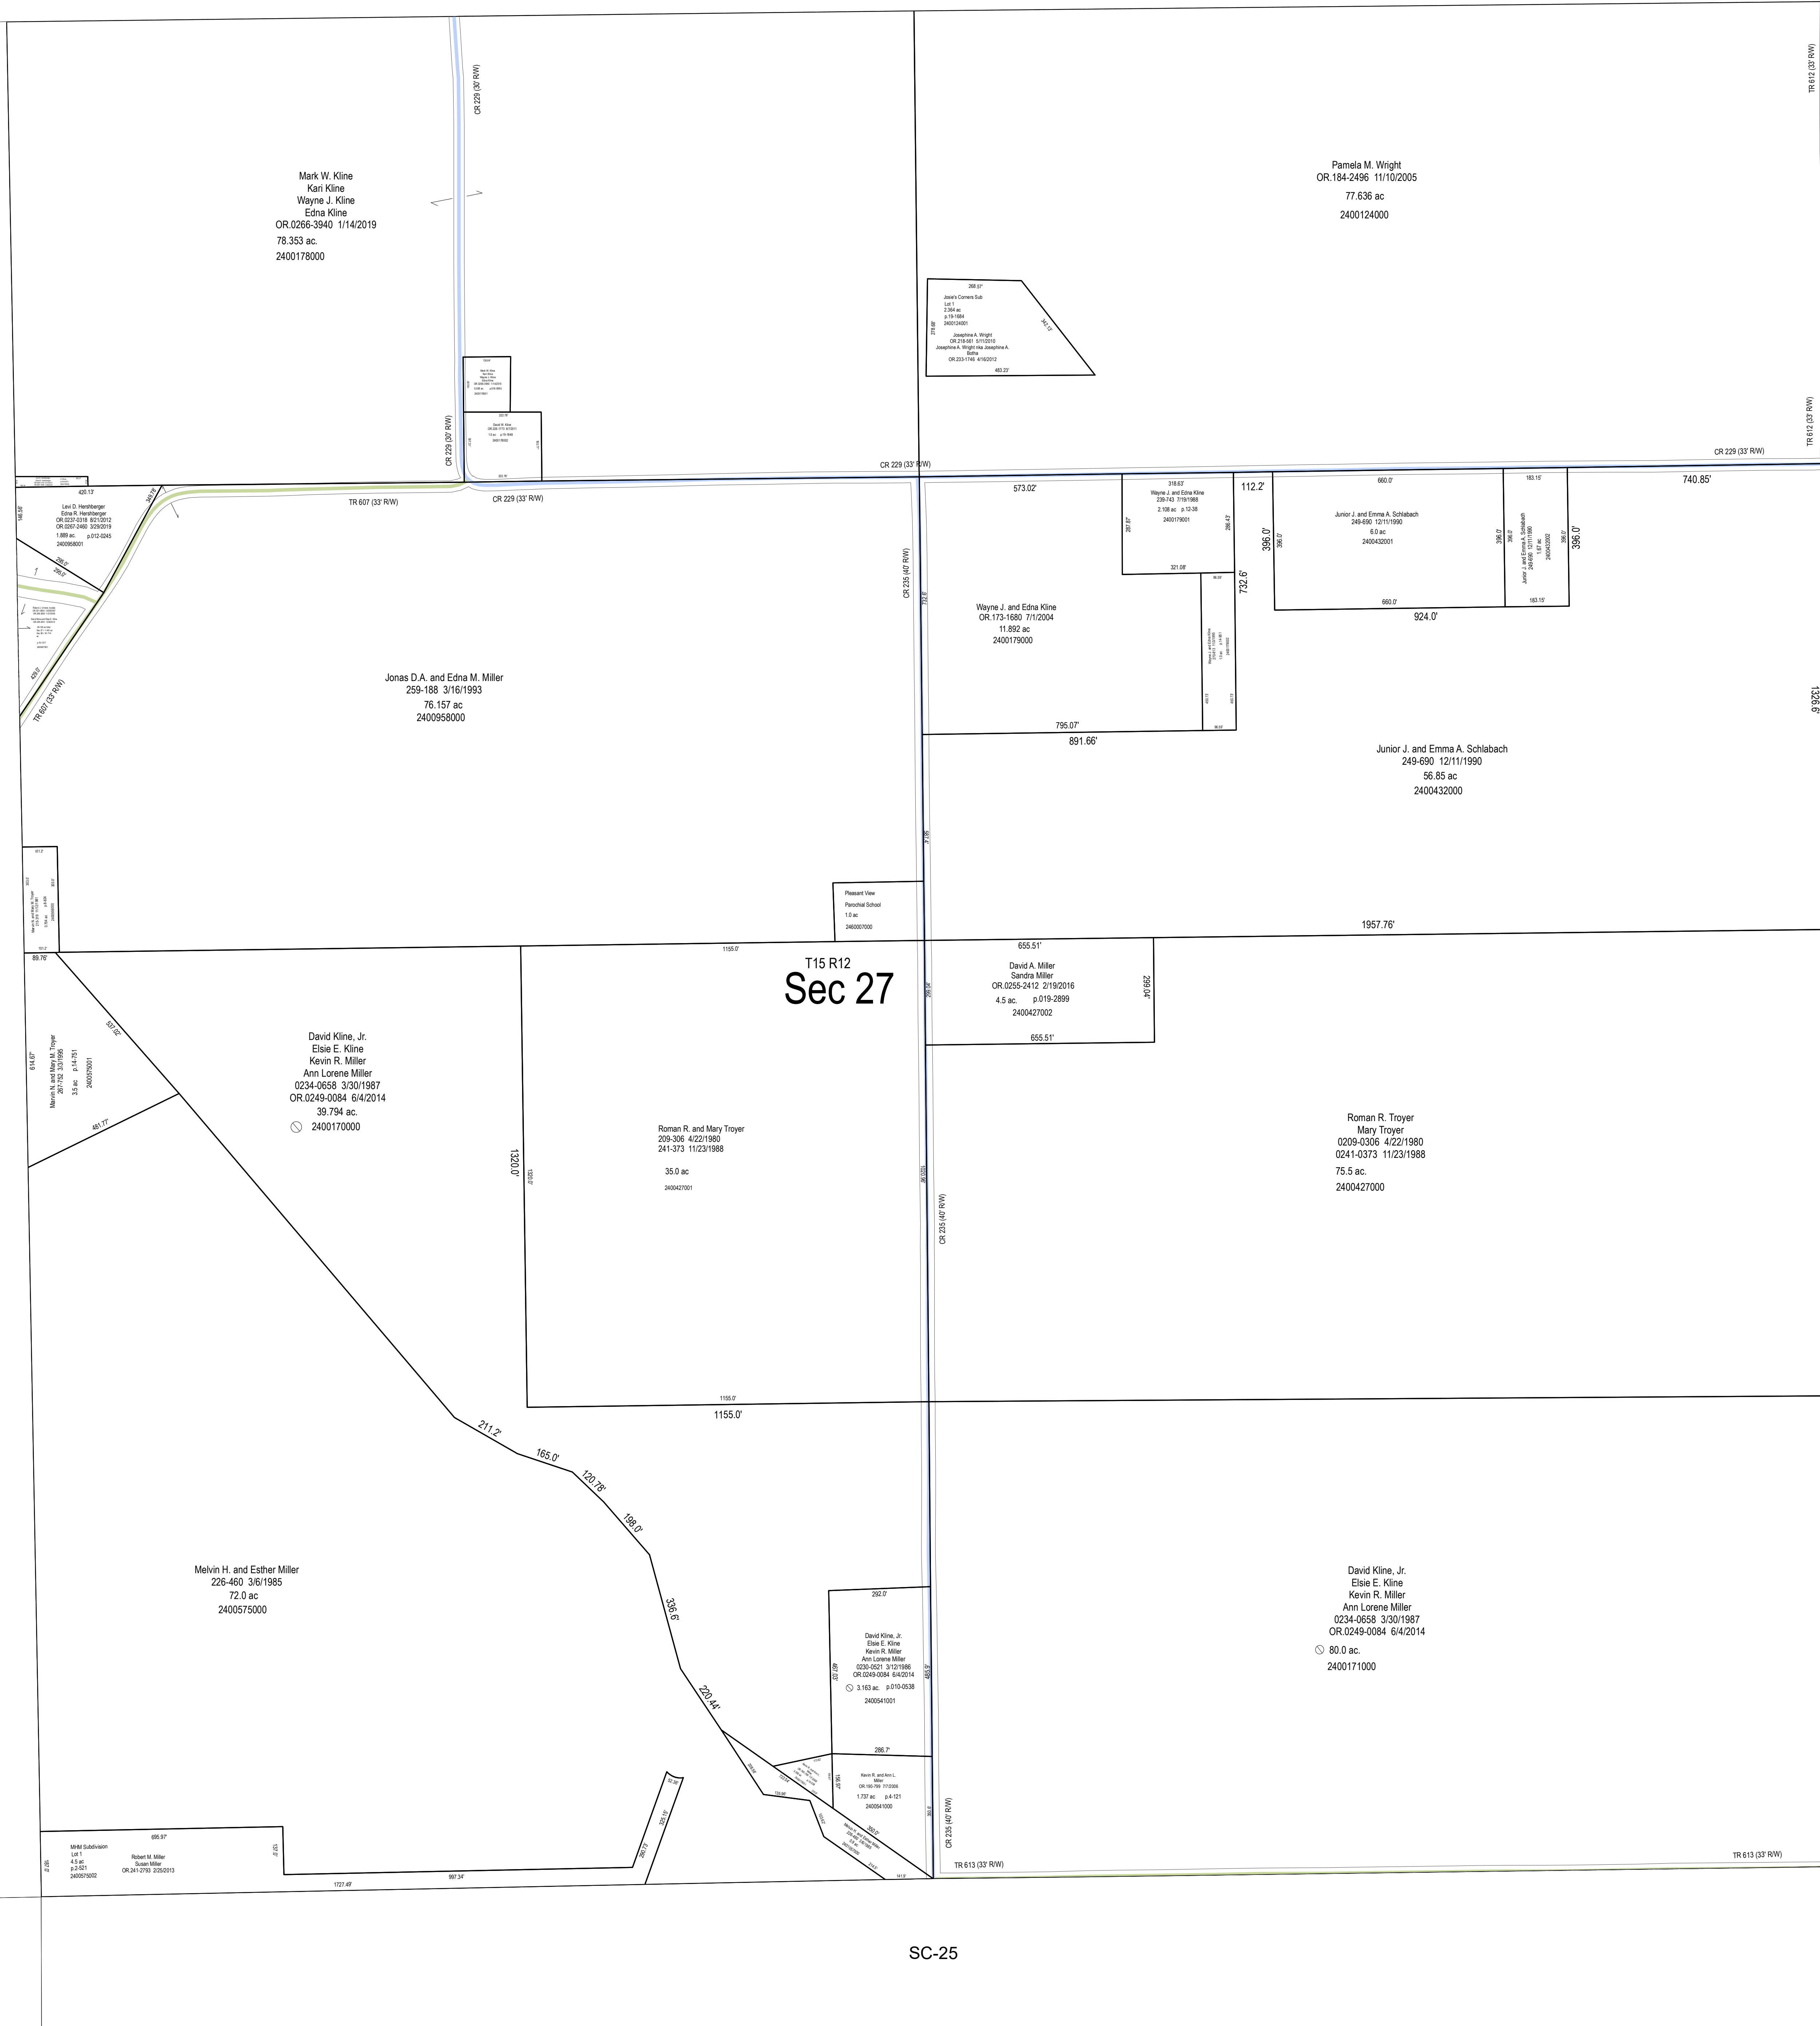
TR 612 (33' R/W)

CR 229 (30' R/W)

Mark W. Kline
Kari Kline
Wayne J. Kline
Edna Kline
OR.0266-3940 1/14/2019
78.353 ac.
2400178000

Pamela M. Wright
OR.184-2496 11/10/2005
77.636 ac
2400124000

268.51'
Josie's Corners Sub
Lot 1
2.364 ac
p.19-1684
2400124001
Josephine A. Wright
OR.218-561 5/11/2010
Josephine A. Wright nka Josephine A. Botha
OR.233-1746 4/16/2012
483.23'

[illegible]

David W. Kline
OR.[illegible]
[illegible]

TR 612 (33' R/W)

CR 229 (33' R/W)

CR 229 (33' R/W)

CR 229 (30' R/W)

420.13'

Levi D. Hershberger
Edna R. Hershberger
OR.0237-0318 8/21/2012
OR.0267-2460 3/29/2019
1.889 ac. p.012-0245
2400958001

TR 607 (33' R/W)

CR 229 (33' R/W)

573.02'

318.63'
Wayne J. and Edna Kline
239-743 7/19/1988
2.108 ac p.12-38
2400179001

321.08'

112.2'

660.0'
Junior J. and Emma A. Schlabach
249-690 12/11/1990
6.0 ac
2400432001
660.0'

183.15'
Junior J. and Emma A. Schlabach
249-690 12/11/1990
1.67 ac
2400432002
183.15'

740.85'

396.0'
396.0'
732.6'
924.0'

CR 235 (40' R/W)

Wayne J. and Edna Kline
OR.173-1680 7/1/2004
11.892 ac
2400179000

795.07'
891.66'

1326.6'

Junior J. and Emma A. Schlabach
249-690 12/11/1990
56.85 ac
2400432000

TR 607 (33' R/W)

Jonas D.A. and Edna M. Miller
259-188 3/16/1993
76.157 ac
2400958000

Pleasant View
Parochial School
1.0 ac
2460007000

1957.76'

89.76'

1155.0'

T15 R12
Sec 27

655.51'
David A. Miller
Sandra Miller
OR.0255-2412 2/19/2016
4.5 ac. p.019-2899
2400427002
655.51'
299.04'

614.67'
Marvin N. and Mary M. Troyer
267-752 3/3/1995
3.5 ac p.14-751
2400575001

537.02'
481.77'

David Kline, Jr.
Elsie E. Kline
Kevin R. Miller
Ann Lorene Miller
0234-0658 3/30/1987
OR.0249-0084 6/4/2014
39.794 ac.
2400170000

1320.0'

Roman R. and Mary Troyer
209-306 4/22/1980
241-373 11/23/1988
35.0 ac
2400427001

CR 235 (40' R/W)

Roman R. Troyer
Mary Troyer
0209-0306 4/22/1980
0241-0373 11/23/1988
75.5 ac.
2400427000

1155.0'
1155.0'

211.2'
165.0'
120.78'
198.0'
336.6'
220.44'

Melvin H. and Esther Miller
226-460 3/6/1985
72.0 ac
2400575000

292.0'
David Kline, Jr.
Elsie E. Kline
Kevin R. Miller
Ann Lorene Miller
0230-0521 3/12/1986
OR.0249-0084 6/4/2014
3.163 ac. p.010-0538
2400541001
286.7'

Kevin R. and Ann L. Miller
OR.190-799 7/7/2006
1.737 ac p.4-121
2400541000

David Kline, Jr.
Elsie E. Kline
Kevin R. Miller
Ann Lorene Miller
0234-0658 3/30/1987
OR.0249-0084 6/4/2014
80.0 ac.
2400171000

695.97'
MHM Subdivision
Lot 1
4.5 ac
p.2-521
2400575002
Robert M. Miller
Susan Miller
OR.241-2793 2/25/2013

1727.49'
997.34'

CR 235 (40' R/W)
TR 613 (33' R/W)
TR 613 (33' R/W)

SC-25